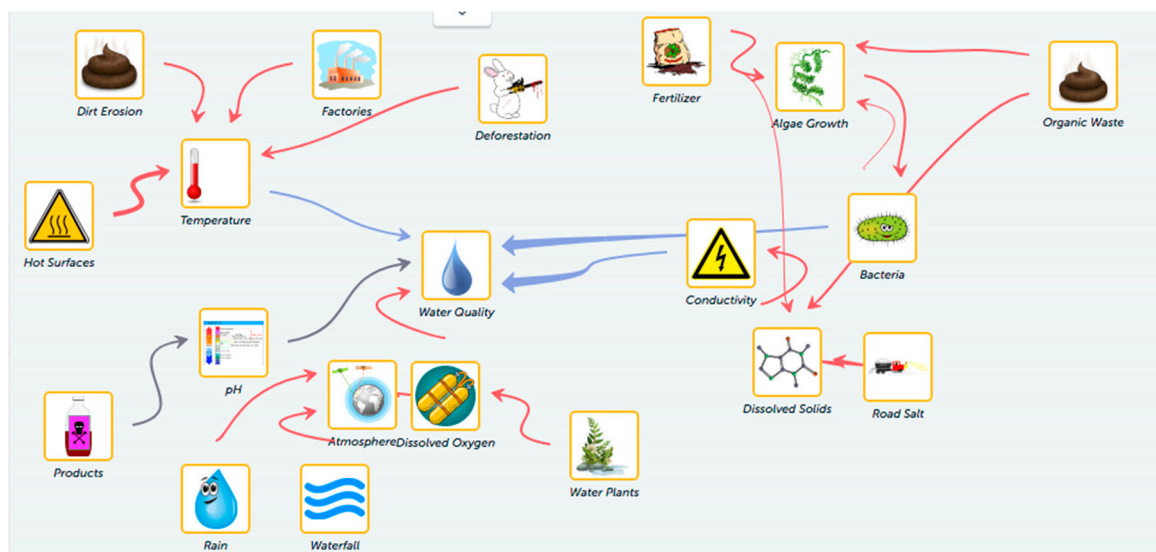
Dirt Erosion

Factories

Deforestation

Fertilizer

Algae Growth

Organic Waste

Temperature

Hot Surfaces

Water Quality

Conductivity

Bacteria

pH

Dissolved Solids

Road Salt

Products

AtmosphereDissolved Oxygen

Water Plants

Rain

Waterfall